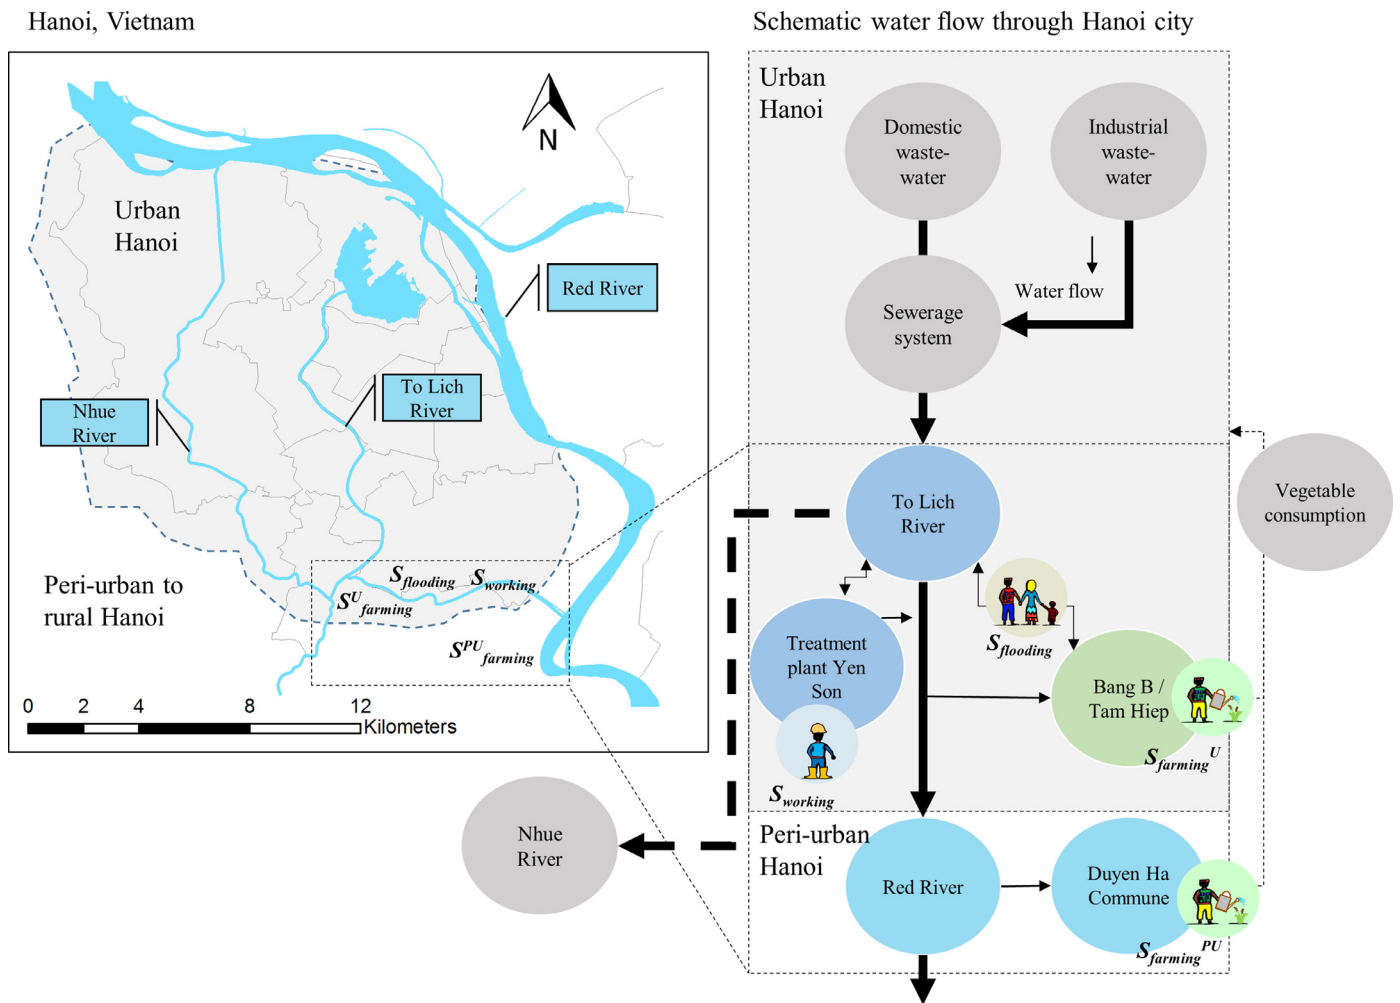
Hanoi, Vietnam

N

Urban Hanoi

Red River

To Lich River

Nhue River

Peri-urban to rural Hanoi

$S_{flooding}$ $S_{working}$

$S^{U}_{farming}$

$S^{PU}_{farming}$

0 2 4 8 12 Kilometers

Schematic water flow through Hanoi city

Urban Hanoi

Domestic waste-water

Industrial waste-water

Sewerage system

Water flow

To Lich River

Vegetable consumption

Treatment plant Yen Son

$S_{working}$

$S_{flooding}$

Bang B / Tam Hiep

$S_{farming}^{U}$

Nhue River

Peri-urban Hanoi

Red River

Duyen Ha Commune

$S_{farming}^{PU}$